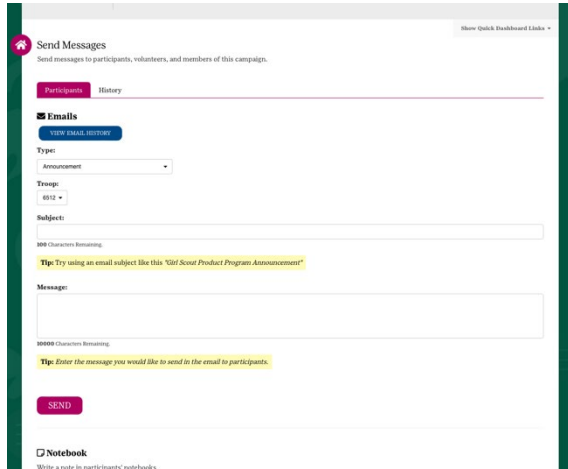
Show Quick Dashboard Links ▾

Send Messages

Send messages to participants, volunteers, and members of this campaign.

Participants History

Emails

VIEW EMAIL HISTORY

Type:

Announcement

Troop:

6512

Subject:

100 Characters Remaining.

Tip: Try using an email subject like this "Girl Scout Product Program Announcement"

Message:

10000 Characters Remaining.

Tip: Enter the message you would like to send in the email to participants.

SEND

Notebook

Write a note in participants' notebooks.